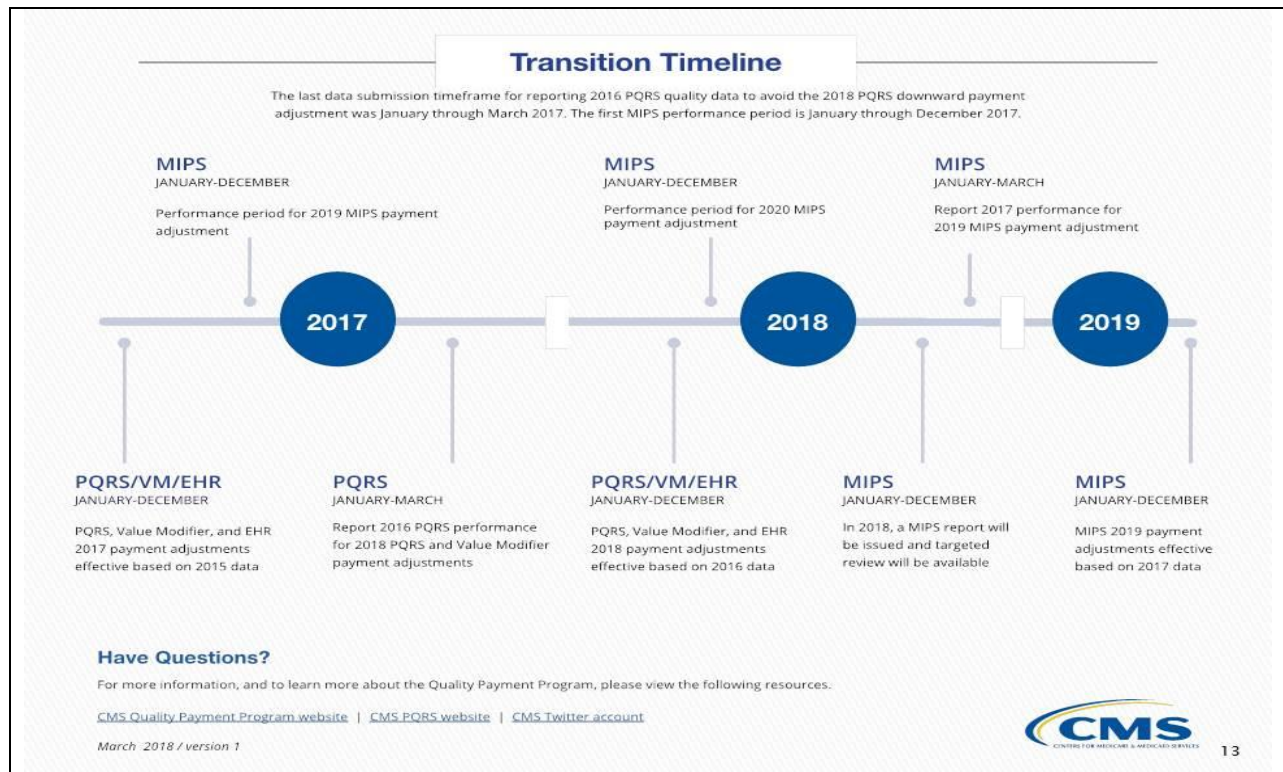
Transition Timeline

The last data submission timeframe for reporting 2016 PQRS quality data to avoid the 2018 PQRS downward payment adjustment was January through March 2017. The first MIPS performance period is January through December 2017.

MIPS
JANUARY-DECEMBER

Performance period for 2019 MIPS payment adjustment

MIPS
JANUARY-DECEMBER

Performance period for 2020 MIPS payment adjustment

MIPS
JANUARY-MARCH

Report 2017 performance for 2019 MIPS payment adjustment

2017

2018

2019

PQRS/VM/EHR
JANUARY-DECEMBER

PQRS, Value Modifier, and EHR 2017 payment adjustments effective based on 2015 data

PQRS
JANUARY-MARCH

Report 2016 PQRS performance for 2018 PQRS and Value Modifier payment adjustments

PQRS/VM/EHR
JANUARY-DECEMBER

PQRS, Value Modifier, and EHR 2018 payment adjustments effective based on 2016 data

MIPS
JANUARY-DECEMBER

In 2018, a MIPS report will be issued and targeted review will be available

MIPS
JANUARY-DECEMBER

MIPS 2019 payment adjustments effective based on 2017 data

Have Questions?

For more information, and to learn more about the Quality Payment Program, please view the following resources.

CMS Quality Payment Program website | CMS PQRS website | CMS Twitter account

March 2018 / version 1

CMS
CENTERS FOR MEDICARE & MEDICAID SERVICES

13